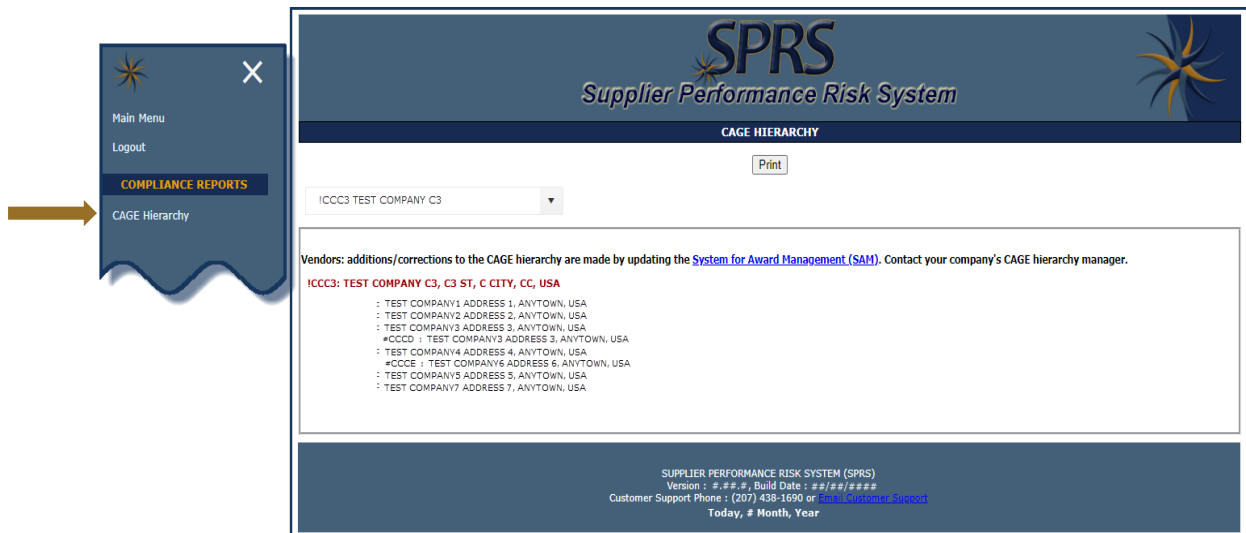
Main Menu

Logout

COMPLIANCE REPORTS

CAGE Hierarchy

SPRS
Supplier Performance Risk System

CAGE HIERARCHY

Print

!CCC3 TEST COMPANY C3

Vendors: additions/corrections to the CAGE hierarchy are made by updating the System for Award Management (SAM). Contact your company's CAGE hierarchy manager.

!CCC3: TEST COMPANY C3, C3 ST, C CITY, CC, USA

: TEST COMPANY1 ADDRESS 1, ANYTOWN, USA
: TEST COMPANY2 ADDRESS 2, ANYTOWN, USA
: TEST COMPANY3 ADDRESS 3, ANYTOWN, USA
#CCCD : TEST COMPANY3 ADDRESS 3, ANYTOWN, USA
: TEST COMPANY4 ADDRESS 4, ANYTOWN, USA
#CCCE : TEST COMPANY6 ADDRESS 6, ANYTOWN, USA
: TEST COMPANY5 ADDRESS 5, ANYTOWN, USA
: TEST COMPANY7 ADDRESS 7, ANYTOWN, USA

SUPPLIER PERFORMANCE RISK SYSTEM (SPRS)
Version : #.##.#, Build Date : ##/##/####
Customer Support Phone : (207) 438-1690 or Email Customer Support
Today, # Month, Year